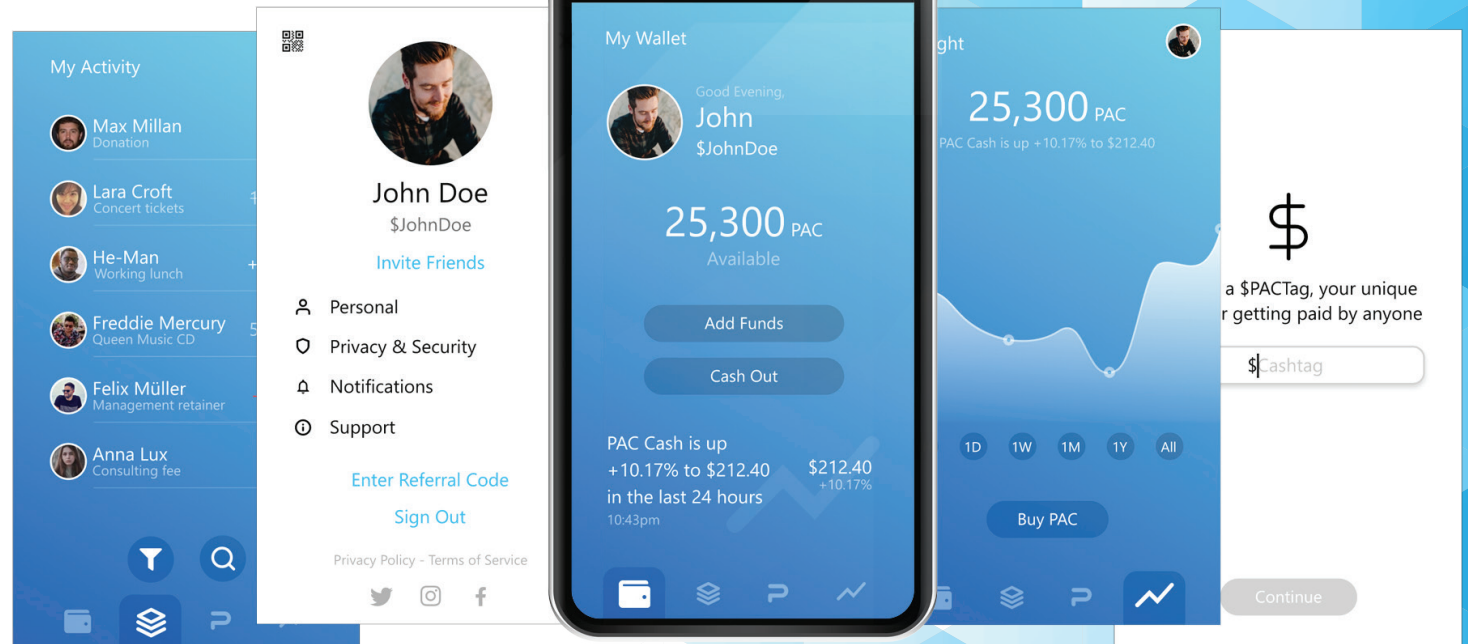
My Activity

Max Millan
Donation

Lara Croft
Concert tickets

He-Man
Working lunch

Freddie Mercury
Queen Music CD

Felix Müller
Management retainer

Anna Lux
Consulting fee

John Doe
$JohnDoe
Invite Friends

Personal
Privacy & Security
Notifications
Support

Enter Referral Code
Sign Out

Privacy Policy - Terms of Service

My Wallet

Good Evening,
John
$JohnDoe

25,300 PAC
Available

Add Funds
Cash Out

PAC Cash is up +10.17% to $212.40 in the last 24 hours
10:43pm

$212.40
+10.17%

ght

25,300 PAC
PAC Cash is up +10.17% to $212.40

1D 1W 1M 1Y All

Buy PAC

$

a $PACTag, your unique
r getting paid by anyone

$Cashtag

Continue